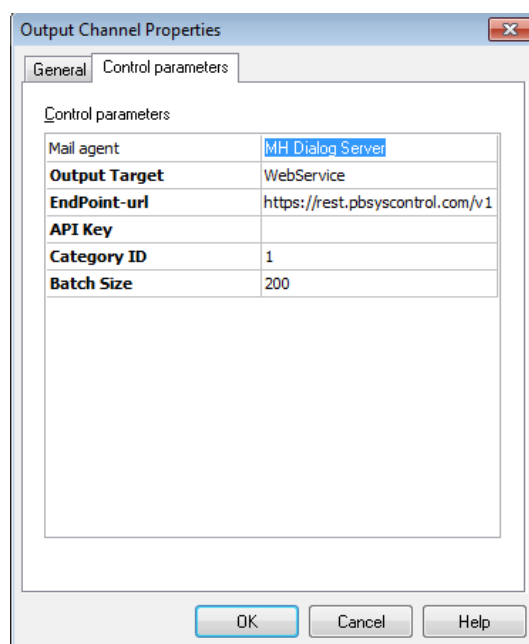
Output Channel Properties

General | Control parameters

Control parameters

| Mail agent | MH Dialog Server |
|---|---|
| **Output Target** | WebService |
| **EndPoint-url** | https://rest.pbsyscontrol.com/v1 |
| **API Key** | |
| **Category ID** | 1 |
| **Batch Size** | 200 |

OK | Cancel | Help